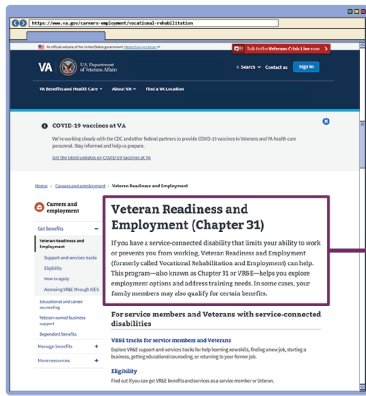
https://www.va.gov/careers-employment/vocational-rehabilitation

An official website of the United States government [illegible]

Talk to the Veterans Crisis Line now

VA U.S. Department of Veterans Affairs

Search Contact us Sign in

VA Benefits and Health Care About VA Find a VA Location

COVID-19 vaccines at VA

We're working closely with the CDC and other federal partners to provide COVID-19 vaccines to Veterans and VA health care personnel. Stay informed and help us prepare.

Get the latest updates on COVID-19 vaccines at VA

Home › Careers and employment › Veteran Readiness and Employment

Careers and employment

Get benefits

Veteran Readiness and Employment

Support and services tools

Eligibility

How to apply

Accessing VR&E through GI Bill

Educational and career counseling

Veteran-owned business support

Dependent benefits

Manage benefits

More resources

Veteran Readiness and Employment (Chapter 31)

If you have a service-connected disability that limits your ability to work or prevents you from working, Veteran Readiness and Employment (formerly called Vocational Rehabilitation and Employment) can help. This program—also known as Chapter 31 or VR&E—helps you explore employment options and address training needs. In some cases, your family members may also qualify for certain benefits.

For service members and Veterans with service-connected disabilities

VR&E tracks for service members and Veterans

Explore VR&E support-and-services tracks for help learning new skills, finding a new job, starting a business, getting educational counseling, or returning to your former job.

Eligibility

Find out if you can get VR&E benefits and services as a service member or Veteran.